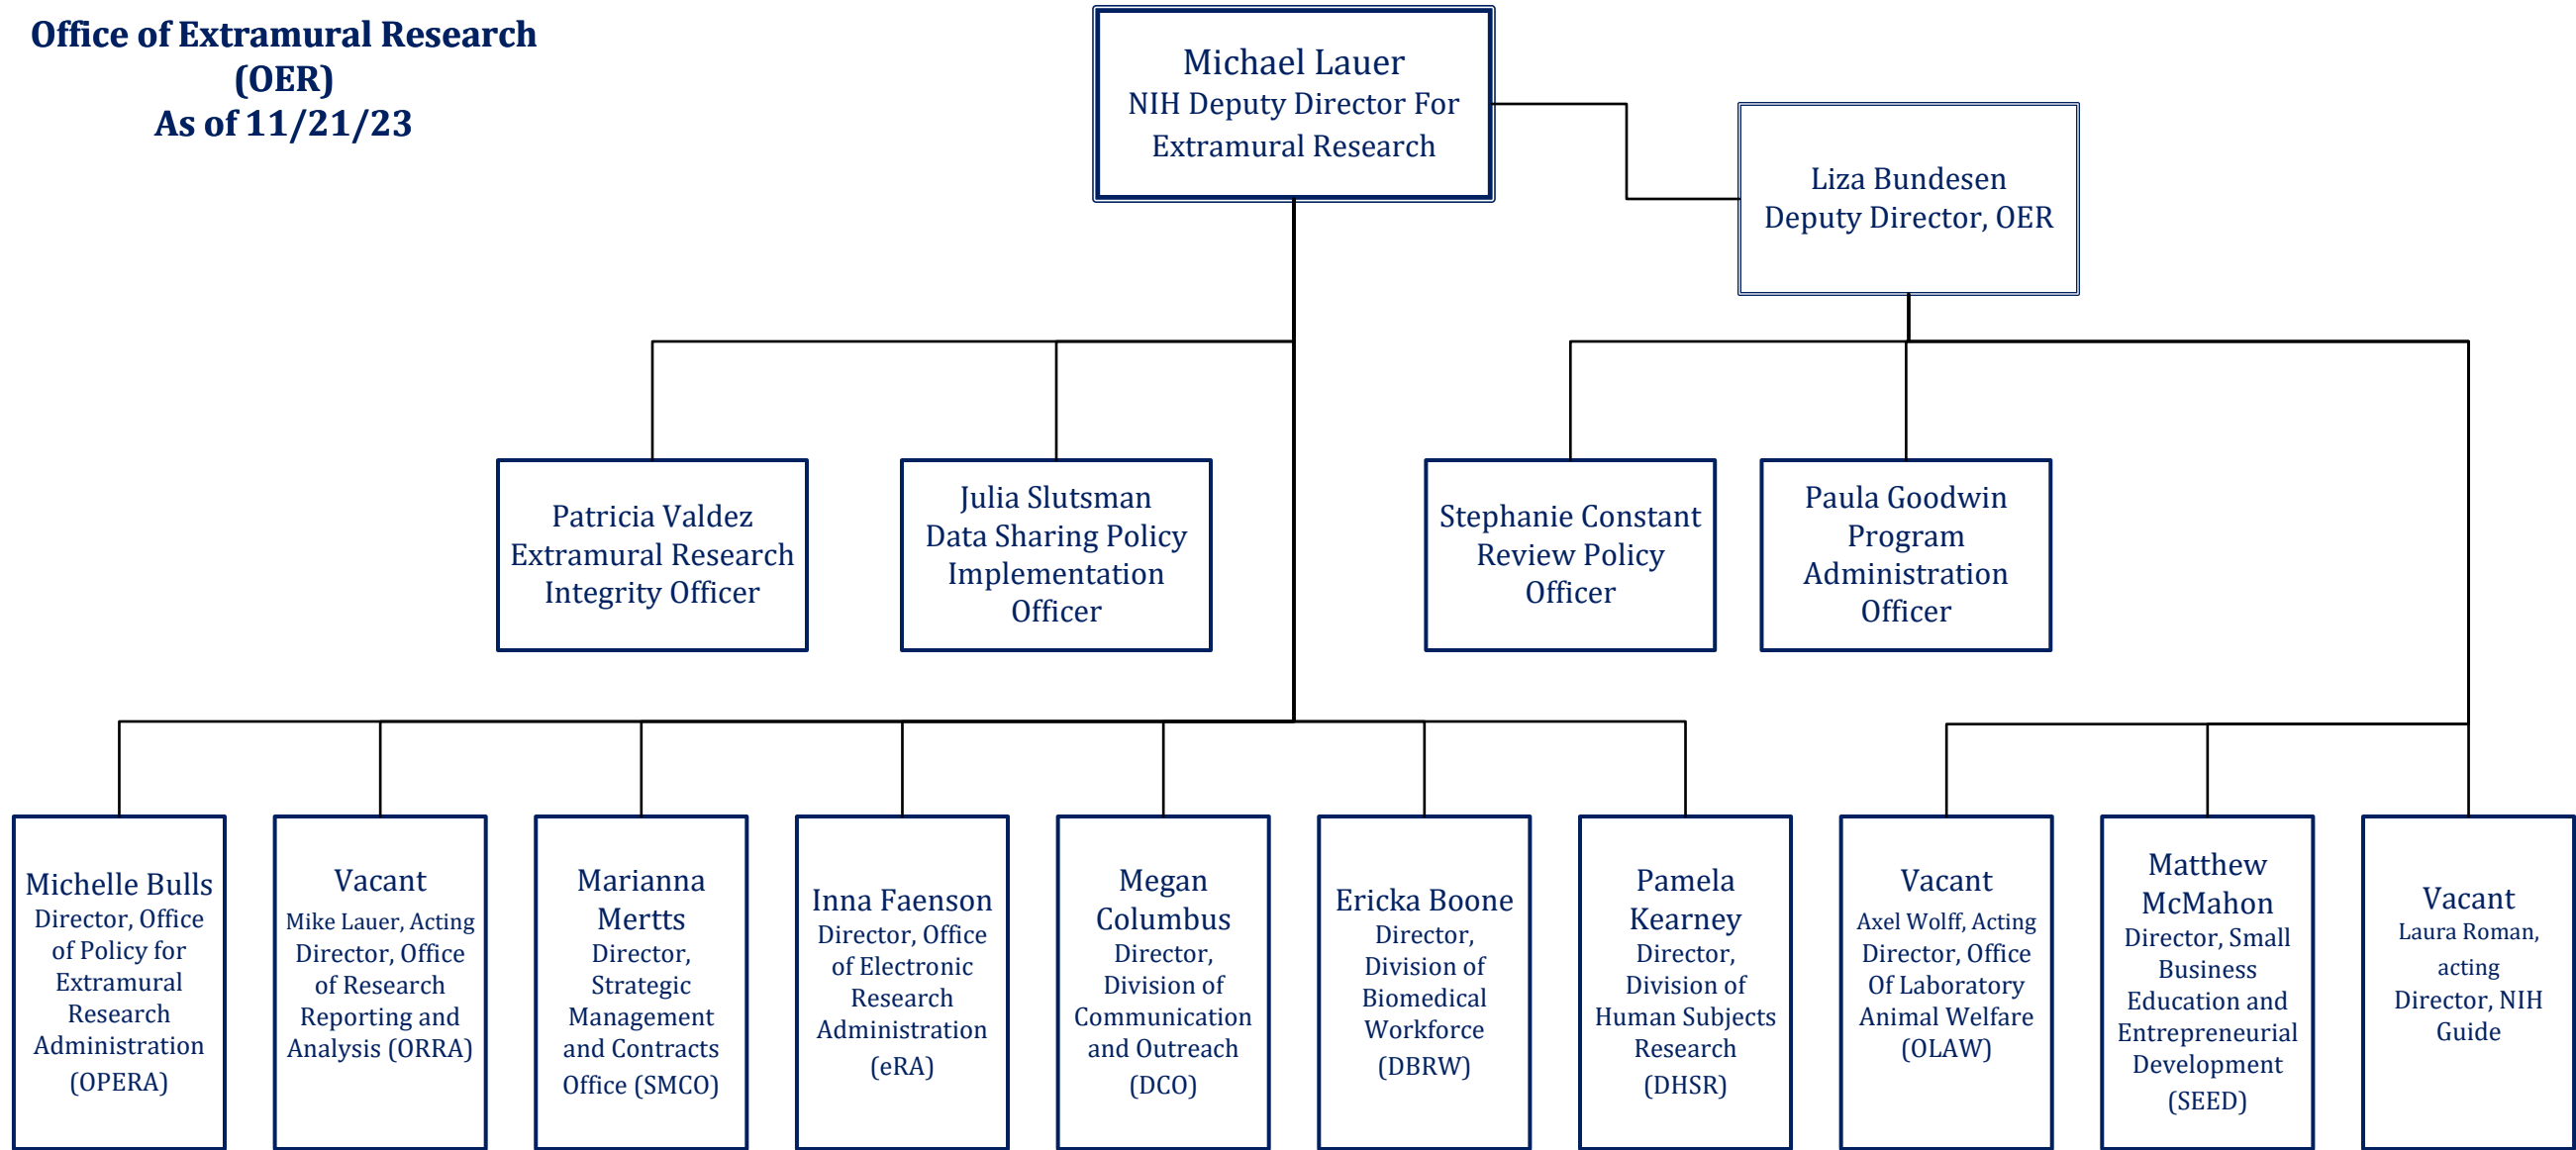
Office of Extramural Research (OER)
As of 11/21/23

Michael Lauer
NIH Deputy Director For Extramural Research

Liza Bundesen
Deputy Director, OER

Patricia Valdez
Extramural Research Integrity Officer

Julia Slutsman
Data Sharing Policy Implementation Officer

Stephanie Constant
Review Policy Officer

Paula Goodwin
Program Administration Officer

Michelle Bulls
Director, Office of Policy for Extramural Research Administration (OPERA)

Vacant
Mike Lauer, Acting Director, Office of Research Reporting and Analysis (ORRA)

Marianna Mertts
Director, Strategic Management and Contracts Office (SMCO)

Inna Faenson
Director, Office of Electronic Research Administration (eRA)

Megan Columbus
Director, Division of Communication and Outreach (DCO)

Ericka Boone
Director, Division of Biomedical Workforce (DBRW)

Pamela Kearney
Director, Division of Human Subjects Research (DHSR)

Vacant
Axel Wolff, Acting Director, Office Of Laboratory Animal Welfare (OLAW)

Matthew McMahon
Director, Small Business Education and Entrepreneurial Development (SEED)

Vacant
Laura Roman, acting Director, NIH Guide